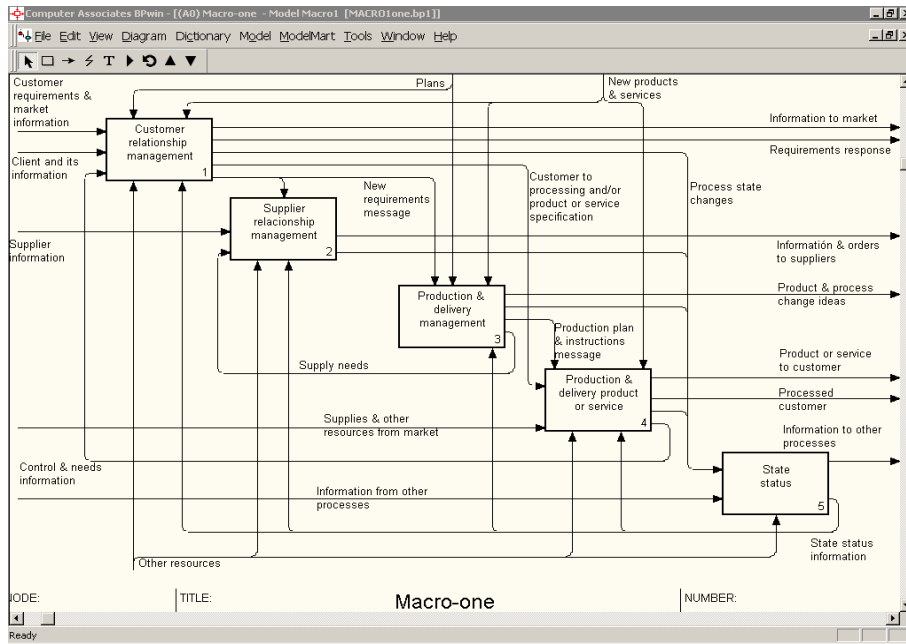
Computer Associates BPwin - [(A0) Macro-one - Model Macro1 [MACRO1one.bp1]]

File Edit View Diagram Dictionary Model ModelMart Tools Window Help

Customer requirements & market information

Plans

New products & services

Customer relationship management
1

Information to market

Requirements response

Client and its information

Supplier relacionship management
2

New requirements message

Customer to processing and/or product or service specification

Process state changes

Supplier information

Informatión & orders to suppliers

Production & delivery management
3

Product & process change ideas

Production plan & instructions message

Supply needs

Product or service to customer

Production & delivery product or service
4

Processed customer

Supplies & other resources from market

Information to other processes

Control & needs information

State status
5

Information from other processes

State status information

Other resources

NODE:

TITLE:

Macro-one

NUMBER:

Ready